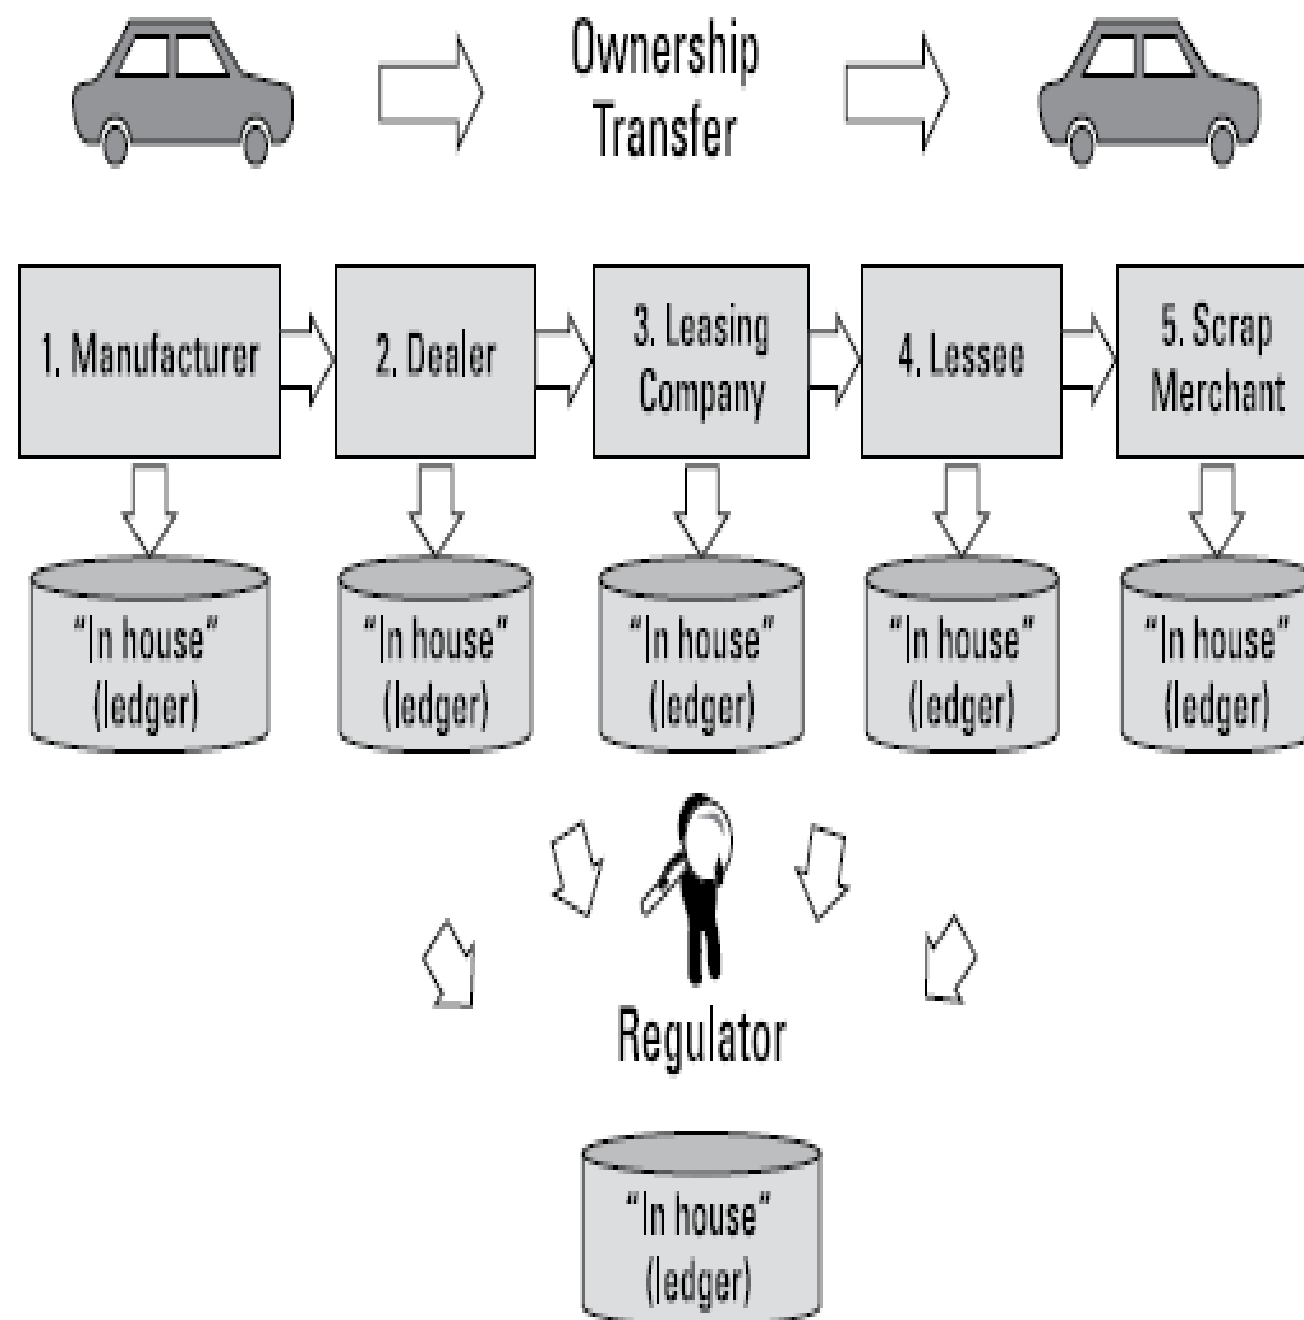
Ownership Transfer

1. Manufacturer

2. Dealer

3. Leasing Company

4. Lessee

5. Scrap Merchant

"In house" (ledger)

"In house" (ledger)

"In house" (ledger)

"In house" (ledger)

"In house" (ledger)

Regulator

"In house" (ledger)